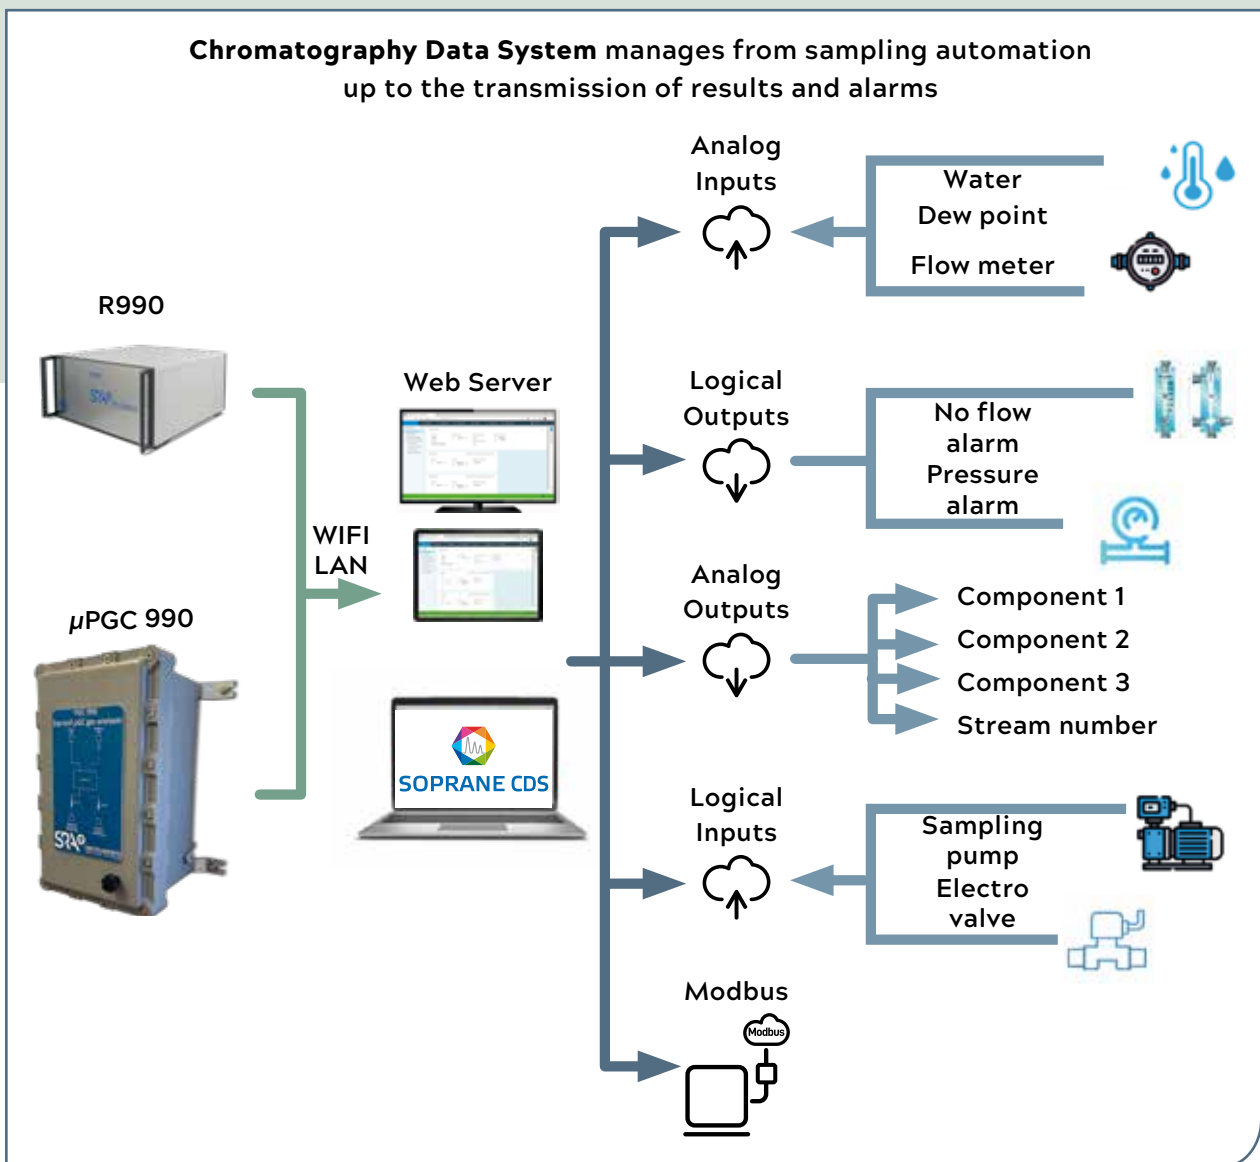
**Chromatography Data System** manages from sampling automation up to the transmission of results and alarms

R990

μPGC 990

WIFI
LAN

Web Server

SOPRANE CDS

Analog
Inputs

Water
Dew point
Flow meter

Logical
Outputs

No flow
alarm
Pressure
alarm

Analog
Outputs

Component 1
Component 2
Component 3
Stream number

Logical
Inputs

Sampling
pump
Electro
valve

Modbus

Modbus